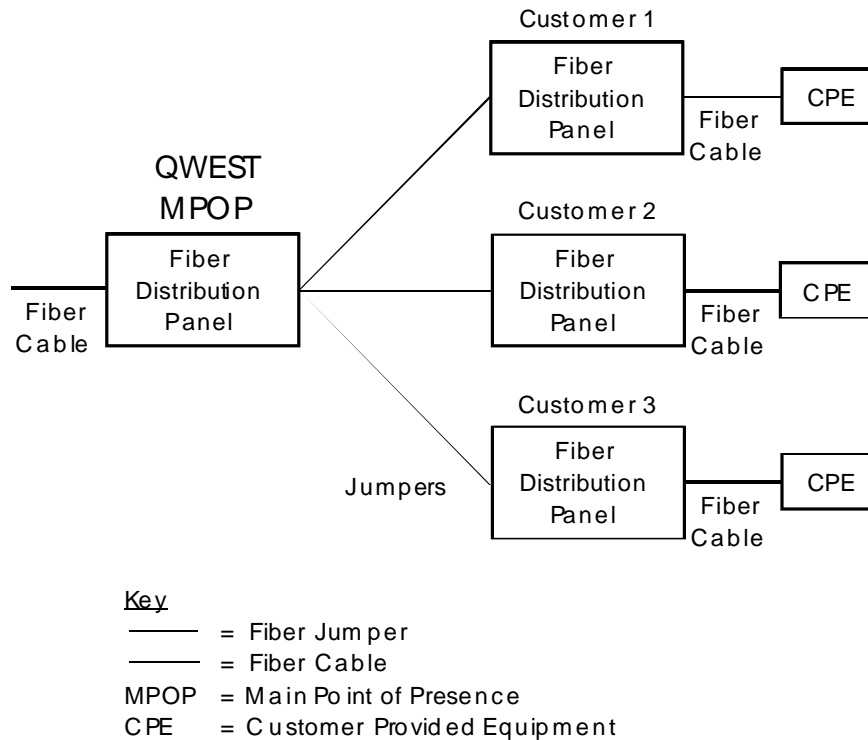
Customer 1

Fiber Distribution Panel

Fiber Cable

CPE

QWEST MPOP

Fiber Distribution Panel

Fiber Cable

Customer 2

Fiber Distribution Panel

Fiber Cable

CPE

Customer 3

Jumpers

Fiber Distribution Panel

Fiber Cable

CPE

Key
= Fiber Jumper
= Fiber Cable
MPOP = Main Point of Presence
CPE = Customer Provided Equipment